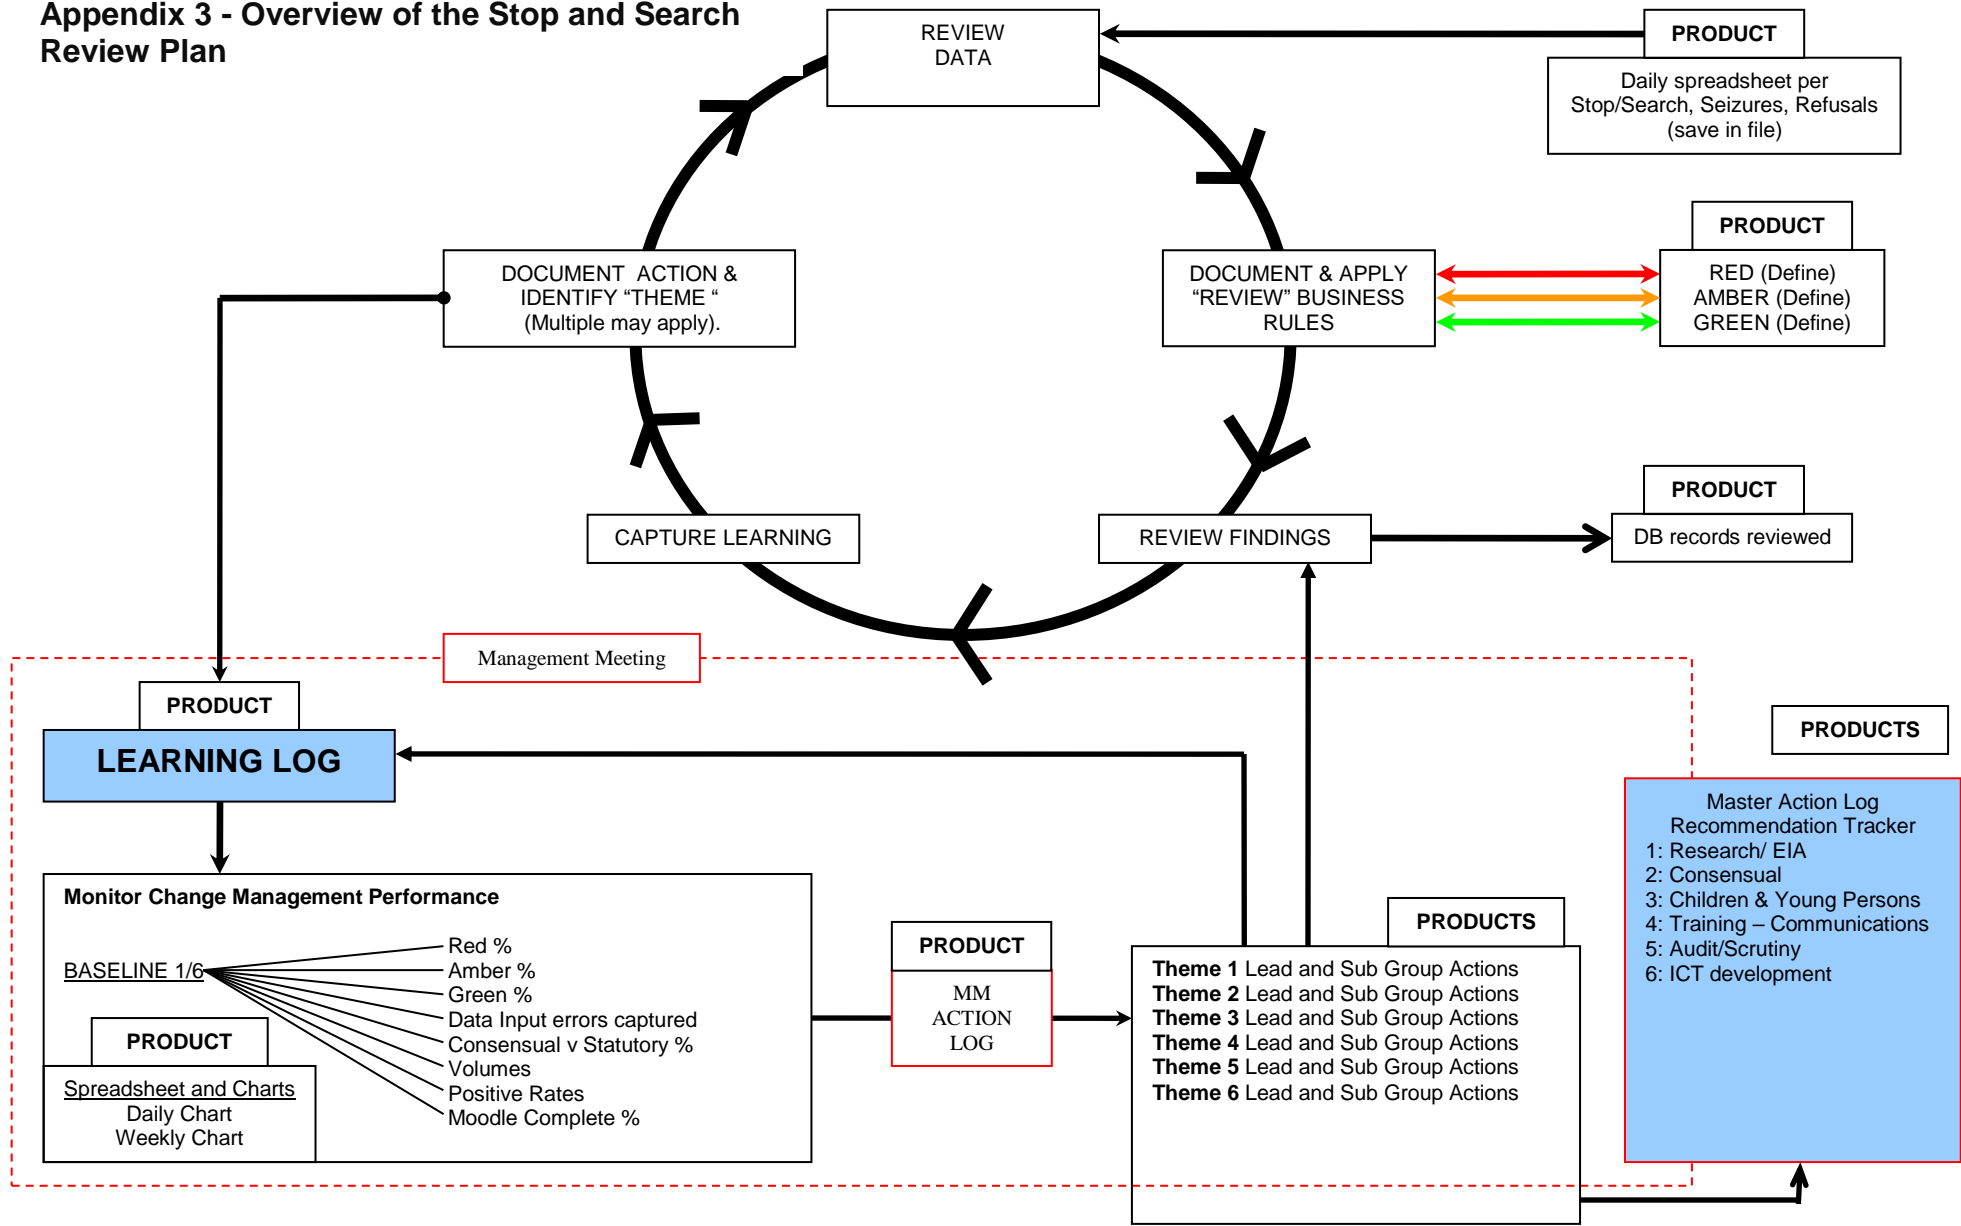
Appendix 3 - Overview of the Stop and Search Review Plan

REVIEW DATA

PRODUCT

Daily spreadsheet per Stop/Search, Seizures, Refusals (save in file)

DOCUMENT ACTION & IDENTIFY “THEME “ (Multiple may apply).

DOCUMENT & APPLY “REVIEW” BUSINESS RULES

PRODUCT

RED (Define)
AMBER (Define)
GREEN (Define)

PRODUCT

CAPTURE LEARNING

REVIEW FINDINGS

DB records reviewed

Management Meeting

PRODUCT

LEARNING LOG

PRODUCTS

Master Action Log
Recommendation Tracker
1: Research/ EIA
2: Consensual
3: Children & Young Persons
4: Training – Communications
5: Audit/Scrutiny
6: ICT development

Monitor Change Management Performance

BASELINE 1/6

Red %
Amber %
Green %
Data Input errors captured
Consensual v Statutory %
Volumes
Positive Rates
Moodle Complete %

PRODUCT

Spreadsheet and Charts
Daily Chart
Weekly Chart

PRODUCT

MM ACTION LOG

PRODUCTS

Theme 1 Lead and Sub Group Actions
Theme 2 Lead and Sub Group Actions
Theme 3 Lead and Sub Group Actions
Theme 4 Lead and Sub Group Actions
Theme 5 Lead and Sub Group Actions
Theme 6 Lead and Sub Group Actions